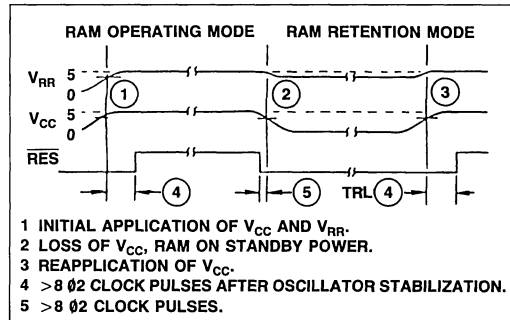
RAM OPERATING MODE

RAM RETENTION MODE

$V_{RR}$ 5 0

1

2

3

$V_{CC}$ 5 0

$\overline{RES}$

4

5

TRL

4

1 INITIAL APPLICATION OF $V_{CC}$ AND $V_{RR}$.

2 LOSS OF $V_{CC}$, RAM ON STANDBY POWER.

3 REAPPLICATION OF $V_{CC}$.

4 >8 Ø2 CLOCK PULSES AFTER OSCILLATOR STABILIZATION.

5 >8 Ø2 CLOCK PULSES.